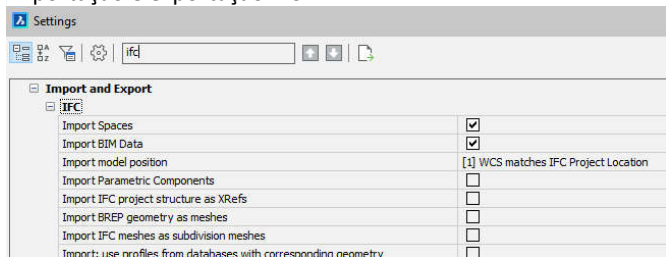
Settings

ifc

Import and Export
IFC

| | |
|---|---|
| Import Spaces | ✓ |
| Import BIM Data | ✓ |
| Import model position | [1] WCS matches IFC Project Location |
| Import Parametric Components | |
| Import IFC project structure as XRefs | |
| Import BREP geometry as meshes | |
| Import IFC meshes as subdivision meshes | |
| Import: use profiles from databases with corresponding geometry | |